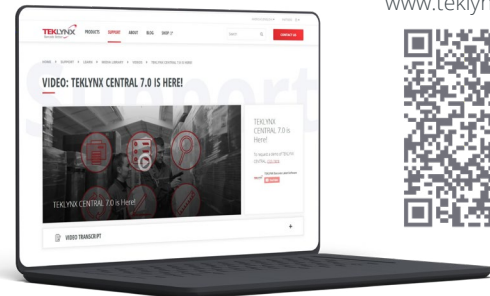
www.teklyn

TEKLYNX PRODUCTS SUPPORT ABOUT BLOG SHOP

CONTACT US

HOME > SUPPORT > LEARN > VIDEO LIBRARY > VIDEOS > TEKLYNX CENTRAL 7.0 IS HERE!

Support

VIDEO: TEKLYNX CENTRAL 7.0 IS HERE!

TEKLYNX CENTRAL 7.0 is Here!

TEKLYNX CENTRAL 7.0 is Here!

VIDEO TRANSCRIPT

+